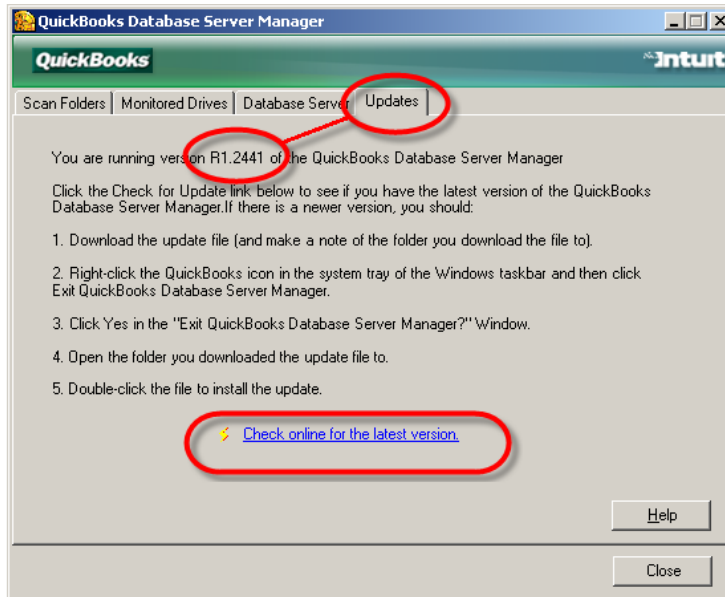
QuickBooks Database Server Manager

QuickBooks

Intuit

Scan Folders | Monitored Drives | Database Server | Updates

You are running version R1.2441 of the QuickBooks Database Server Manager

Click the Check for Update link below to see if you have the latest version of the QuickBooks Database Server Manager.If there is a newer version, you should:

1. Download the update file (and make a note of the folder you download the file to).

2. Right-click the QuickBooks icon in the system tray of the Windows taskbar and then click Exit QuickBooks Database Server Manager.

3. Click Yes in the "Exit QuickBooks Database Server Manager?" Window.

4. Open the folder you downloaded the update file to.

5. Double-click the file to install the update.

Check online for the latest version.

Help

Close